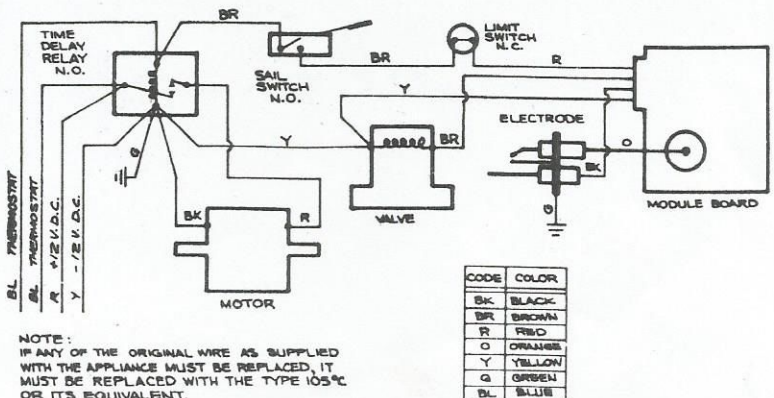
TIME DELAY RELAY N.O.

BR

SAIL SWITCH N.O.

BR

LIMIT SWITCH N.C.

R

Y

ELECTRODE

BR

Y

G

O

BK

G

MODULE BOARD

VALVE

BK

R

MOTOR

BL THERMOSTAT
BL THERMOSTAT
R +12 V.D.C.
Y -12 V.D.C.

| CODE | COLOR |
|---|---|
| BK | BLACK |
| BR | BROWN |
| R | RED |
| O | ORANGE |
| Y | YELLOW |
| G | GREEN |
| BL | BLUE |

NOTE:
IF ANY OF THE ORIGINAL WIRE AS SUPPLIED WITH THE APPLIANCE MUST BE REPLACED, IT MUST BE REPLACED WITH THE TYPE 105°C OR ITS EQUIVALENT.